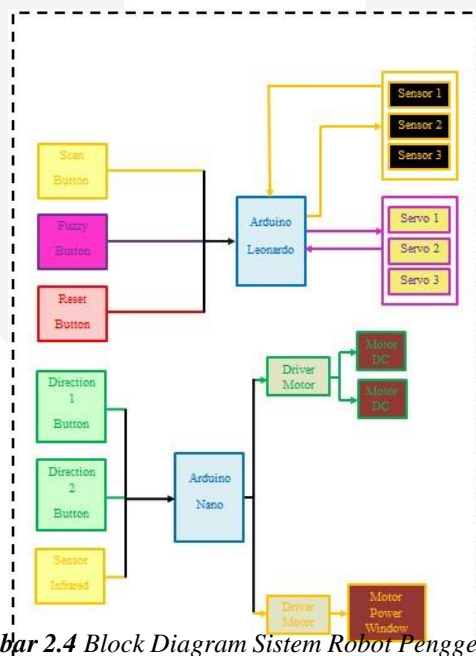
Sensor 1
Sensor 2
Sensor 3

Scan Button

Fuzzy Button

Reset Button

Arduino Leonardo

Servo 1
Servo 2
Servo 3

Motor DC
Motor DC

Driver Motor

Direction 1 Button

Direction 2 Button

Sensor Infrared

Arduino Nano

Driver Motor

Motor Power Window

bar 2.4 Block Diagram Sistem Robot Pengge